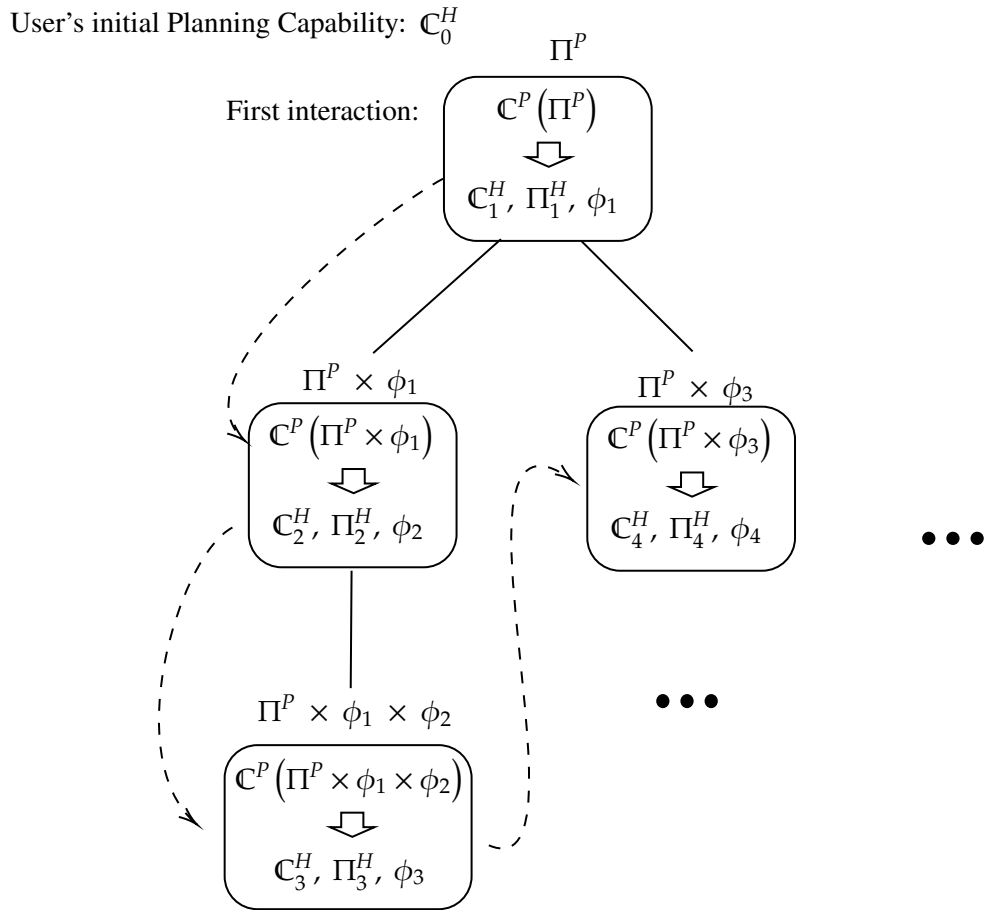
User's initial Planning Capability: $\mathbb{C}_0^H$

$\Pi^P$

First interaction:

$\mathbb{C}^P\left(\Pi^P\right)$

$\mathbb{C}_1^H,\ \Pi_1^H,\ \phi_1$

$\Pi^P \times \phi_1$

$\mathbb{C}^P\left(\Pi^P \times \phi_1\right)$

$\mathbb{C}_2^H,\ \Pi_2^H,\ \phi_2$

$\Pi^P \times \phi_3$

$\mathbb{C}^P\left(\Pi^P \times \phi_3\right)$

$\mathbb{C}_4^H,\ \Pi_4^H,\ \phi_4$

•••

$\Pi^P \times \phi_1 \times \phi_2$

$\mathbb{C}^P\left(\Pi^P \times \phi_1 \times \phi_2\right)$

$\mathbb{C}_3^H,\ \Pi_3^H,\ \phi_3$

•••